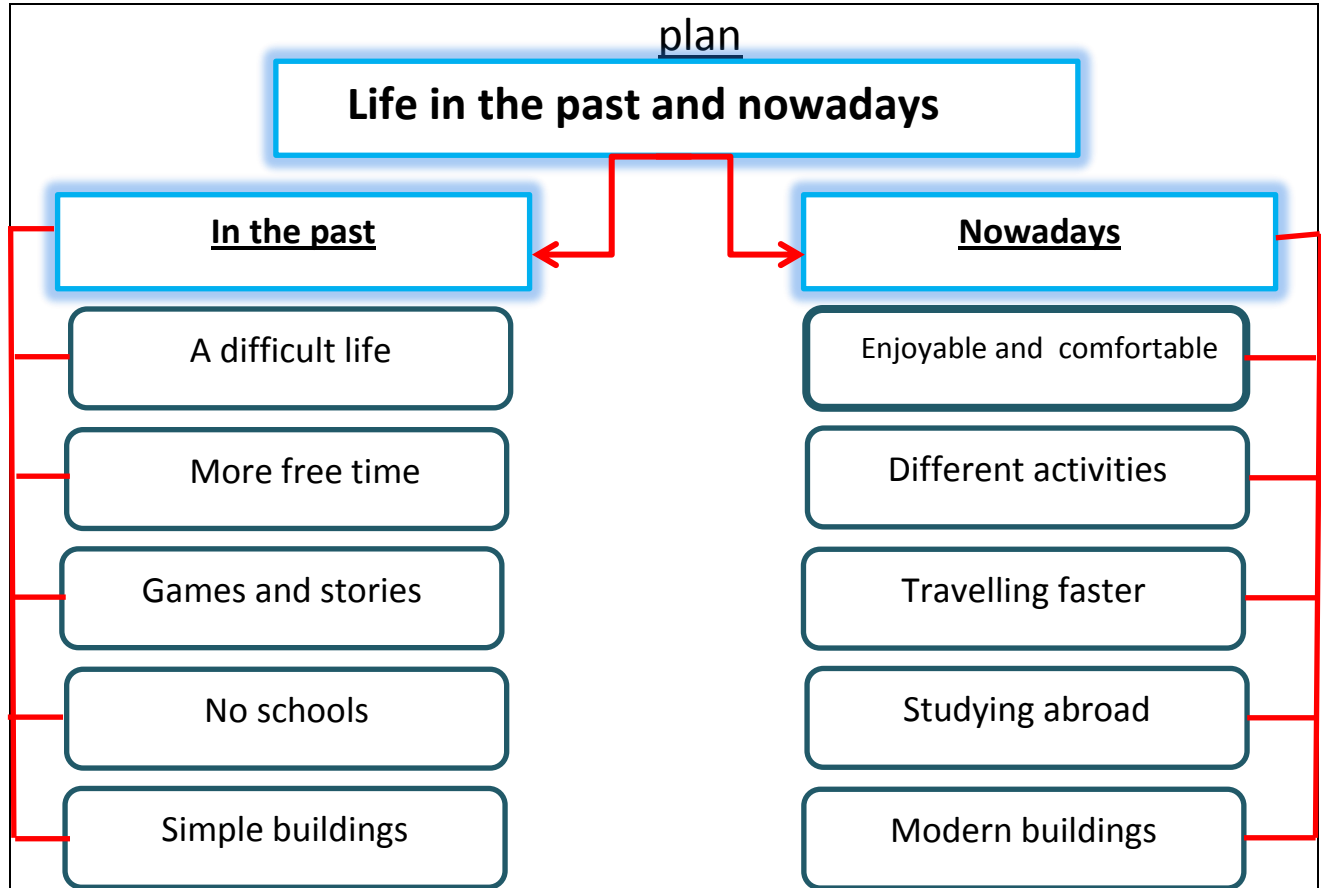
plan

Life in the past and nowadays

In the past

A difficult life

More free time

Games and stories

No schools

Simple buildings

Nowadays

Enjoyable and comfortable

Different activities

Travelling faster

Studying abroad

Modern buildings